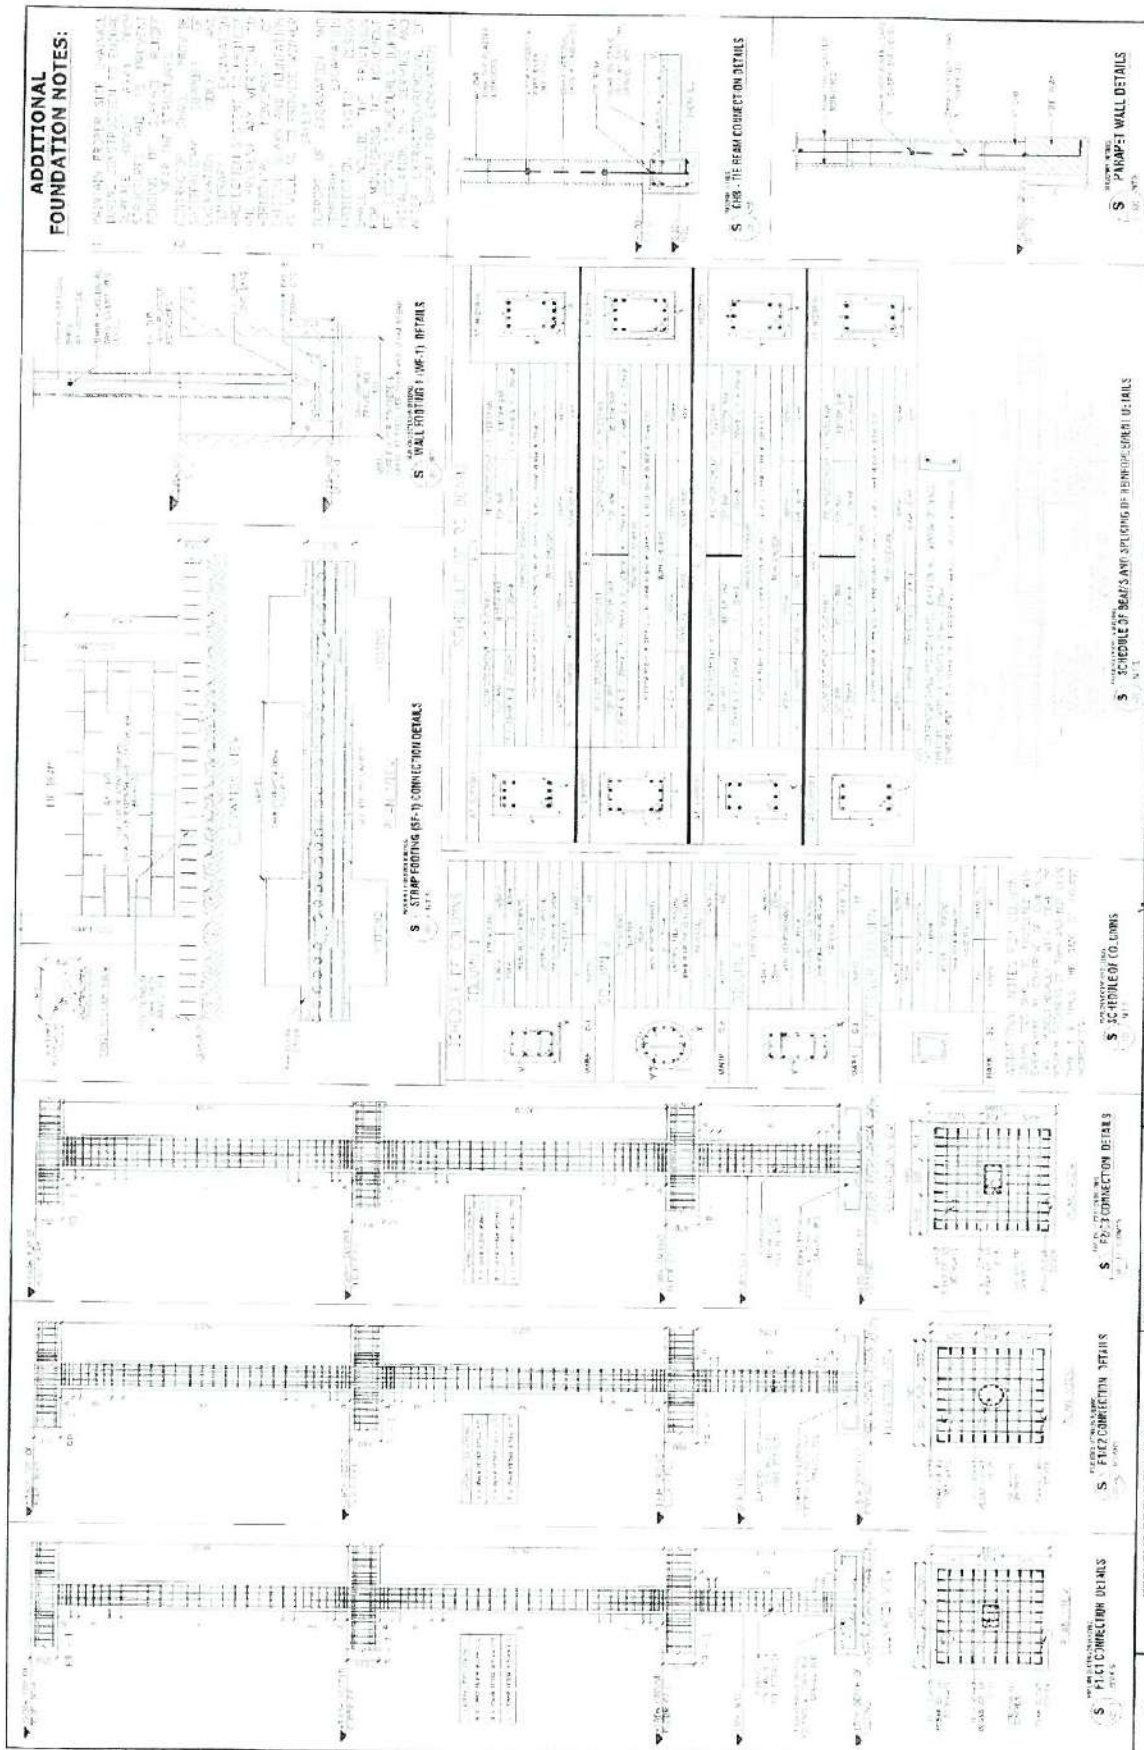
ADDITIONAL FOUNDATION NOTES:

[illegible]

S WALL FOOTING 1 (WF-1) DETAILS

S CHB - TIE BEAM CONNECTION DETAILS

S PARAPET WALL DETAILS

S STRAP FOOTING (SF-1) CONNECTION DETAILS

S SCHEDULE OF BEAMS AND SPLICING OF REINFORCEMENT DETAILS

S SCHEDULE OF COLUMNS

S F1-C1 CONNECTION DETAILS

S F1-C2 CONNECTION DETAILS

S F2-C3 CONNECTION DETAILS